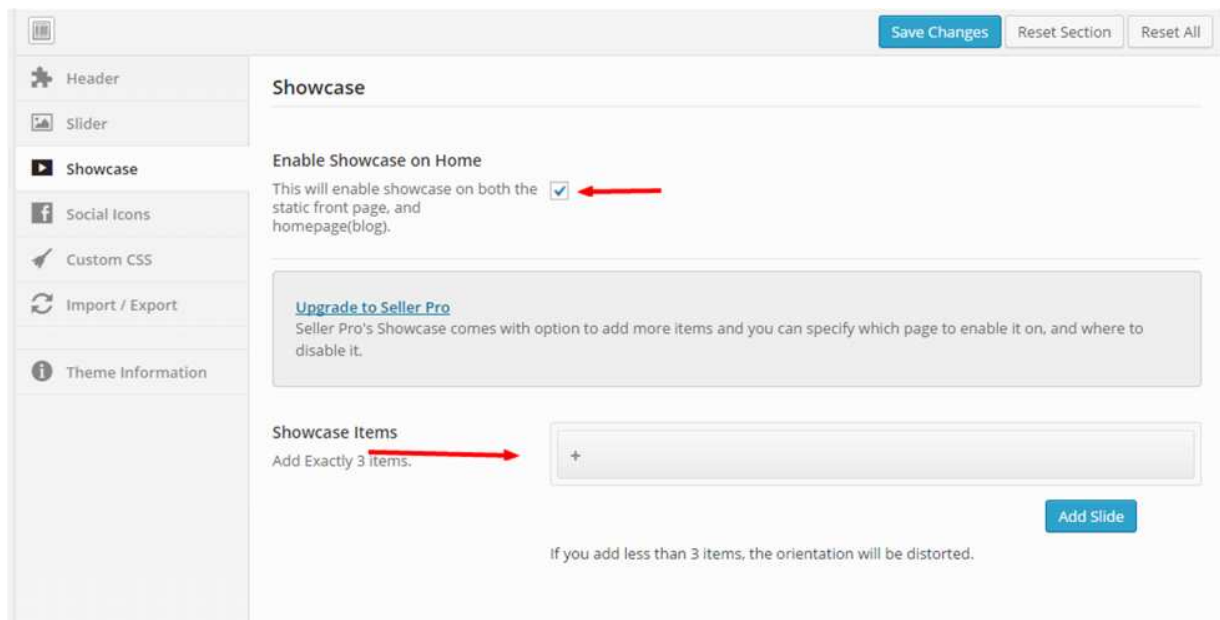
Save Changes Reset Section Reset All

Header
Slider
Showcase
Social Icons
Custom CSS
Import / Export
Theme Information

Showcase

Enable Showcase on Home
This will enable showcase on both the static front page, and homepage(blog).

Upgrade to Seller Pro
Seller Pro's Showcase comes with option to add more items and you can specify which page to enable it on, and where to disable it.

Showcase Items
Add Exactly 3 items.

+

Add Slide

If you add less than 3 items, the orientation will be distorted.